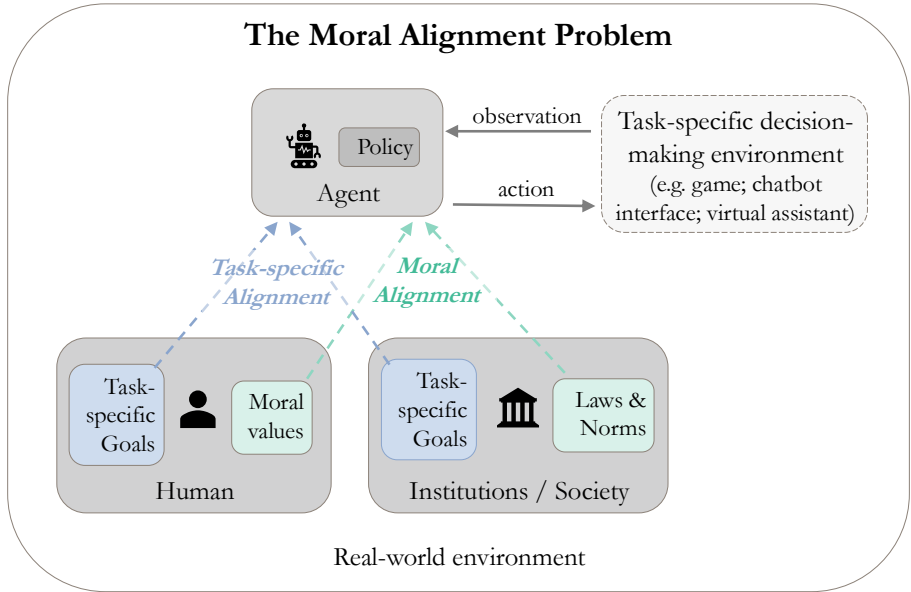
The Moral Alignment Problem

Policy

Agent

observation

action

Task-specific decision-making environment (e.g. game; chatbot interface; virtual assistant)

Task-specific Alignment

Moral Alignment

Task-specific Goals

Moral values

Human

Task-specific Goals

Laws & Norms

Institutions / Society

Real-world environment